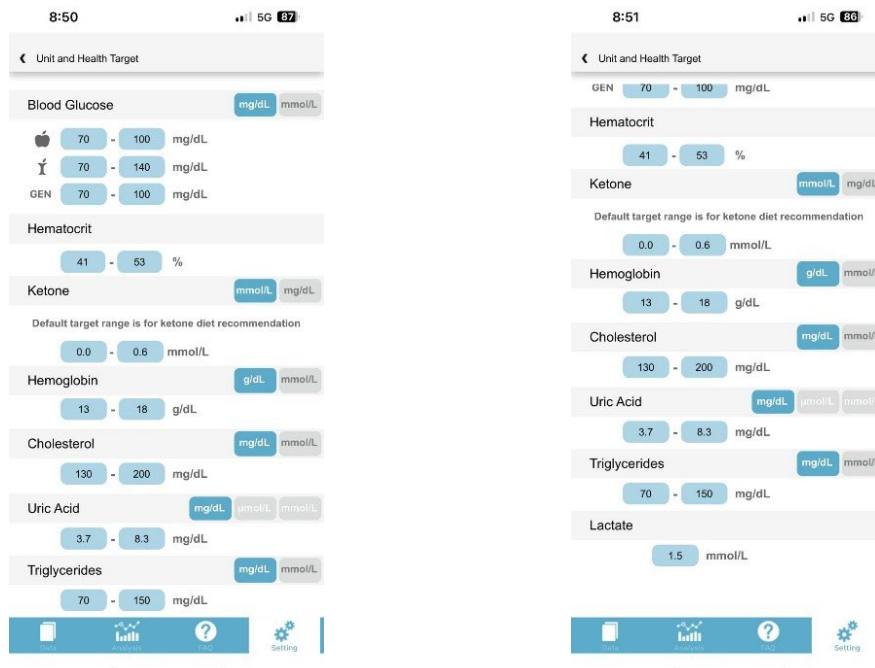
8:50

5G 87

Unit and Health Target

Blood Glucose mg/dL mmol/L

70 - 100 mg/dL

70 - 140 mg/dL

GEN 70 - 100 mg/dL

Hematocrit

41 - 53 %

Ketone mmol/L mg/dL

Default target range is for ketone diet recommendation

0.0 - 0.6 mmol/L

Hemoglobin g/dL mmol/L

13 - 18 g/dL

Cholesterol mg/dL mmol/L

130 - 200 mg/dL

Uric Acid mg/dL μmol/L mmol/L

3.7 - 8.3 mg/dL

Triglycerides mg/dL mmol/L

70 - 150 mg/dL

Data Analysis FAQ Setting

8:51

5G 86

Unit and Health Target

GEN 70 - 100 mg/dL

Hematocrit

41 - 53 %

Ketone mmol/L mg/dL

Default target range is for ketone diet recommendation

0.0 - 0.6 mmol/L

Hemoglobin g/dL mmol

13 - 18 g/dL

Cholesterol mg/dL mmol/

130 - 200 mg/dL

Uric Acid mg/dL μmol/L mmol

3.7 - 8.3 mg/dL

Triglycerides mg/dL mmol/

70 - 150 mg/dL

Lactate

1.5 mmol/L

Data Analysis FAQ Setting